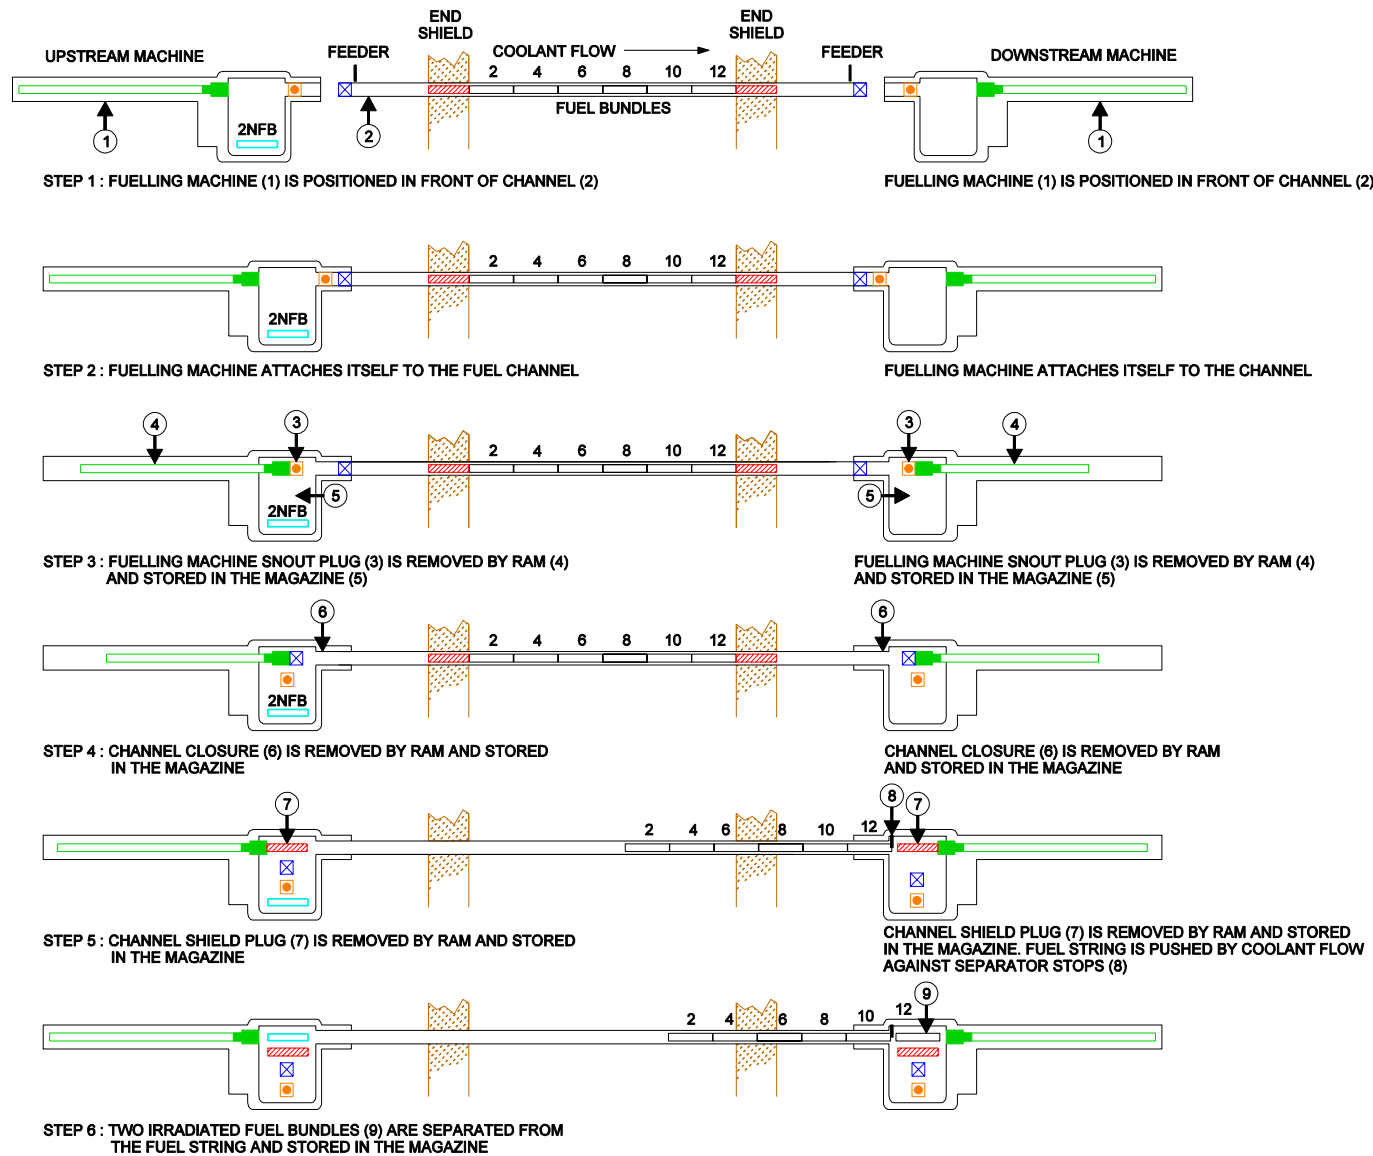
UPSTREAM MACHINE

FEEDER

END SHIELD

COOLANT FLOW

END SHIELD

FEEDER

DOWNSTREAM MACHINE

2 4 6 8 10 12

FUEL BUNDLES

2NFB

1

2

1

STEP 1 : FUELLING MACHINE (1) IS POSITIONED IN FRONT OF CHANNEL (2)

FUELLING MACHINE (1) IS POSITIONED IN FRONT OF CHANNEL (2)

2 4 6 8 10 12

2NFB

STEP 2 : FUELLING MACHINE ATTACHES ITSELF TO THE FUEL CHANNEL

FUELLING MACHINE ATTACHES ITSELF TO THE CHANNEL

4 3

2 4 6 8 10 12

3 4

5

2NFB

5

STEP 3 : FUELLING MACHINE SNOUT PLUG (3) IS REMOVED BY RAM (4) AND STORED IN THE MAGAZINE (5)

FUELLING MACHINE SNOUT PLUG (3) IS REMOVED BY RAM (4) AND STORED IN THE MAGAZINE (5)

6

2 4 6 8 10 12

6

2NFB

STEP 4 : CHANNEL CLOSURE (6) IS REMOVED BY RAM AND STORED IN THE MAGAZINE

CHANNEL CLOSURE (6) IS REMOVED BY RAM AND STORED IN THE MAGAZINE

7

2 4 6 8 10 12

8 7

STEP 5 : CHANNEL SHIELD PLUG (7) IS REMOVED BY RAM AND STORED IN THE MAGAZINE

CHANNEL SHIELD PLUG (7) IS REMOVED BY RAM AND STORED IN THE MAGAZINE. FUEL STRING IS PUSHED BY COOLANT FLOW AGAINST SEPARATOR STOPS (8)

2 4 6 8 10 12

9

STEP 6 : TWO IRRADIATED FUEL BUNDLES (9) ARE SEPARATED FROM THE FUEL STRING AND STORED IN THE MAGAZINE